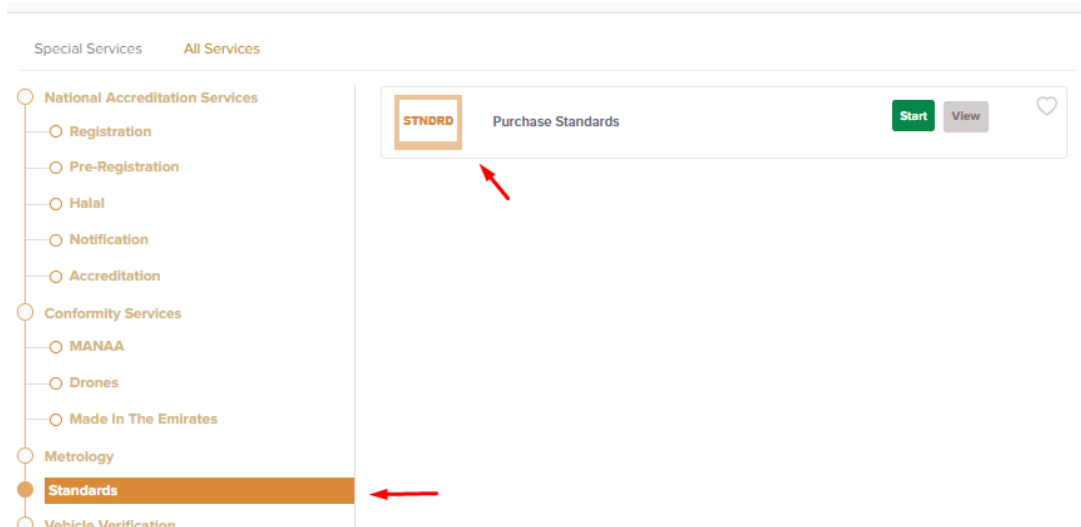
Special Services All Services

National Accreditation Services
Registration
Pre-Registration
Halal
Notification
Accreditation
Conformity Services
MANAA
Drones
Made In The Emirates
Metrology
Standards
Vehicle Verification

STNDRD
Purchase Standards
Start
View